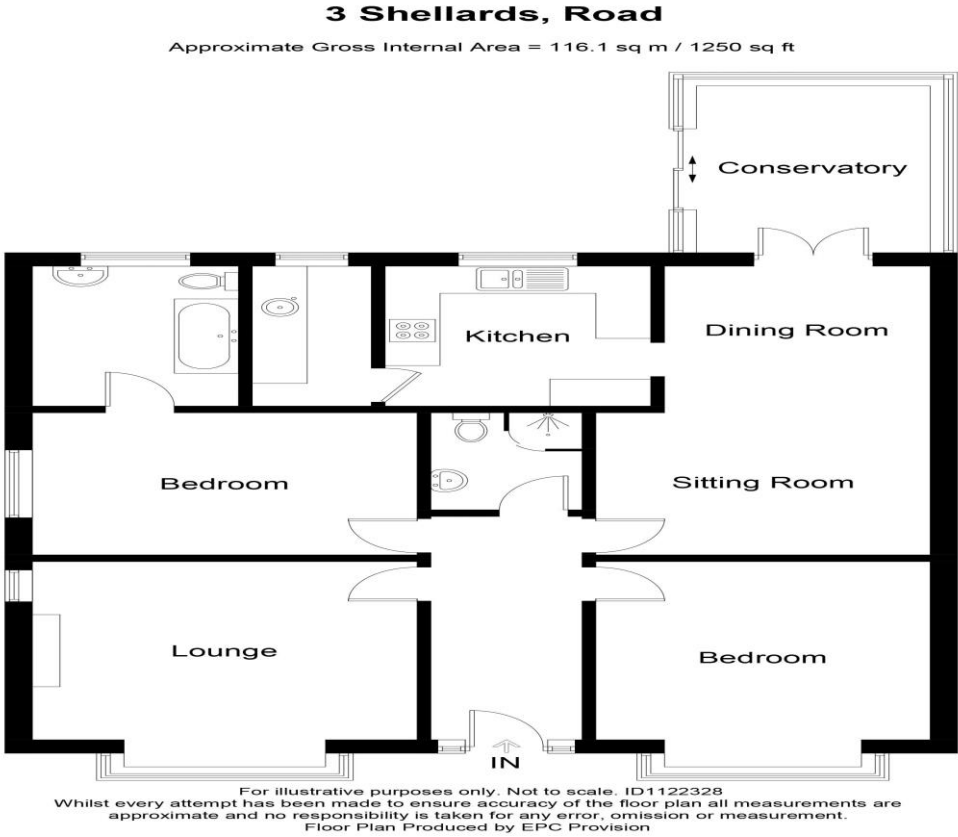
3 Shellards, Road

Approximate Gross Internal Area = 116.1 sq m / 1250 sq ft

Conservatory

Kitchen

Dining Room

Bedroom

Sitting Room

Lounge

Bedroom

IN

For illustrative purposes only. Not to scale. ID1122328
Whilst every attempt has been made to ensure accuracy of the floor plan all measurements are approximate and no responsibility is taken for any error, omission or measurement.
Floor Plan Produced by EPC Provision